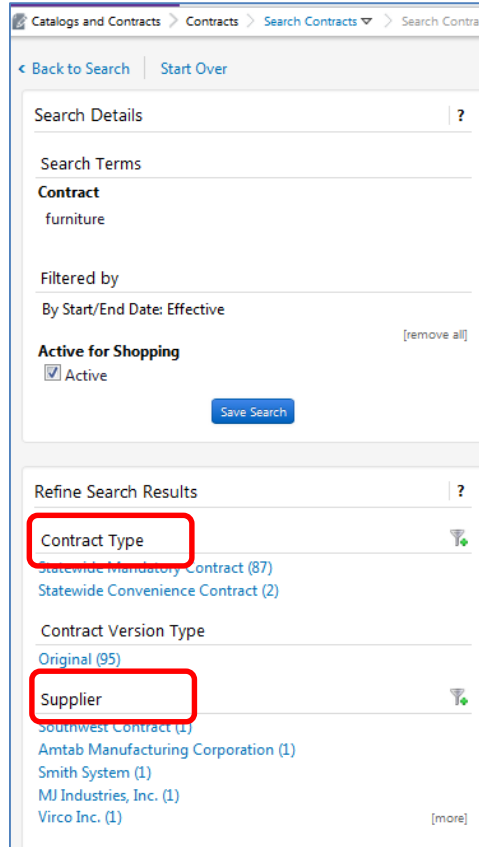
Catalogs and Contracts > Contracts > Search Contracts > Search Contra

‹ Back to Search | Start Over

Search Details ?

Search Terms

Contract
furniture

Filtered by

By Start/End Date: Effective

[remove all]

Active for Shopping
Active

Save Search

Refine Search Results ?

Contract Type

Statewide Mandatory Contract (87)
Statewide Convenience Contract (2)

Contract Version Type

Original (95)

Supplier

Southwest Contract (1)
Amtab Manufacturing Corporation (1)
Smith System (1)
MJ Industries, Inc. (1)
Virco Inc. (1)

[more]